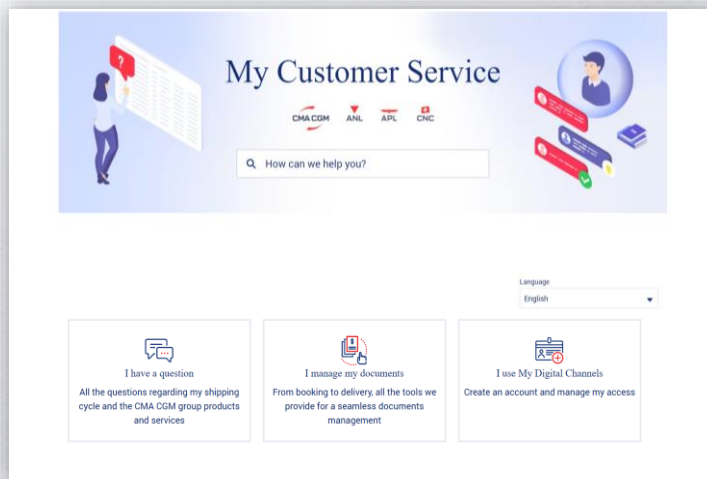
My Customer Service

CMA CGM ANL APL CNC

How can we help you?

Language
English

I have a question
All the questions regarding my shipping cycle and the CMA CGM group products and services

I manage my documents
From booking to delivery, all the tools we provide for a seamless documents management

I use My Digital Channels
Create an account and manage my access